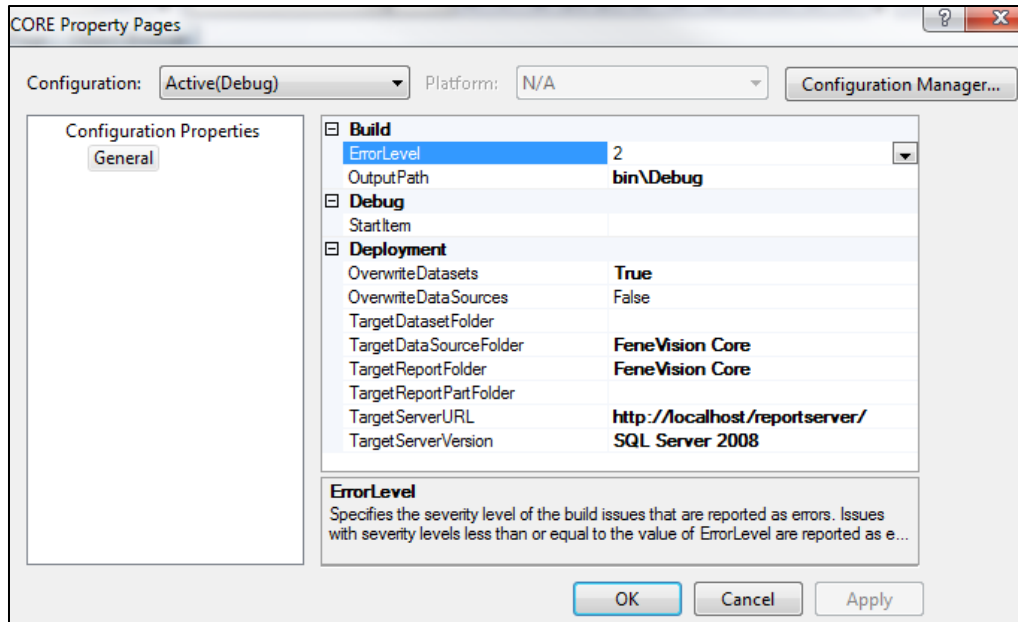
CORE Property Pages

?

X

Configuration: Active(Debug)

Platform: N/A

Configuration Manager...

Configuration Properties

General

⊟ Build

| | |
|---|---|
| ErrorLevel | 2 |
| OutputPath | bin\Debug |

⊟ Debug

| | |
|---|---|
| StartItem | |

⊟ Deployment

| | |
|---|---|
| OverwriteDatasets | True |
| OverwriteDataSources | False |
| TargetDatasetFolder | |
| TargetDataSourceFolder | FeneVision Core |
| TargetReportFolder | FeneVision Core |
| TargetReportPartFolder | |
| TargetServerURL | http://localhost/reportserver/ |
| TargetServerVersion | SQL Server 2008 |

ErrorLevel

Specifies the severity level of the build issues that are reported as errors. Issues with severity levels less than or equal to the value of ErrorLevel are reported as e...

OK

Cancel

Apply